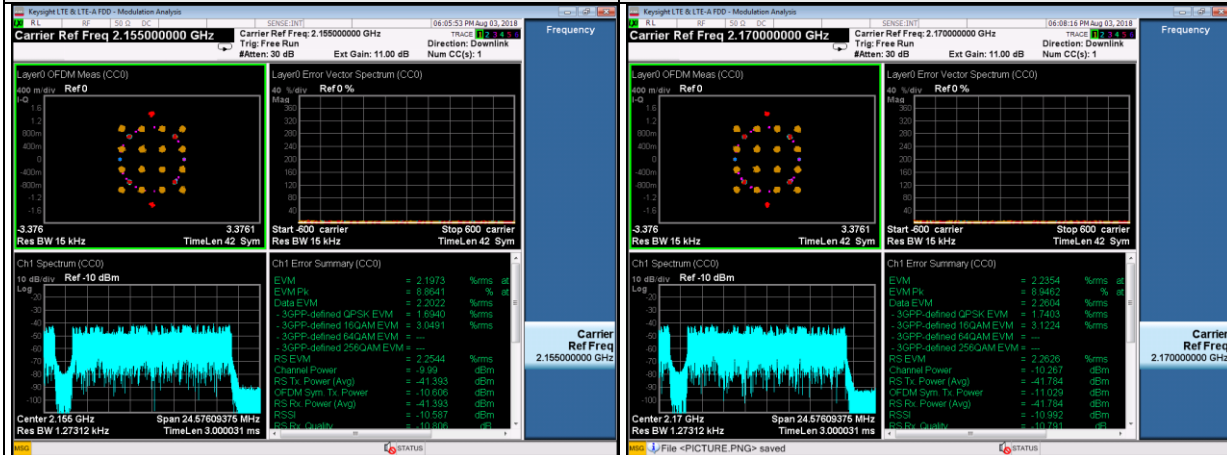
Keysight LTE & LTE-A FDD - Modulation Analysis

RL RF 50 Ω DC SENSE:INT 06:05:53 PM Aug 03, 2018

Carrier Ref Freq 2.155000000 GHz

Carrier Ref Freq: 2.155000000 GHz
Trig: Free Run
#Atten: 30 dB Ext Gain: 11.00 dB

TRACE 1 2 3 4 5 6
Direction: Downlink
Num CC(s): 1

Frequency

Layer0 OFDM Meas (CC0)
400 m/div Ref 0
I-Q
1.6 1.2 800m 400m 0 -400m -800m -1.2 -1.6
-3.376 3.3761
Res BW 15 kHz TimeLen 42 Sym

Layer0 Error Vector Spectrum (CC0)
40 %/div Ref 0 %
Mag
360 320 280 240 200 160 120 80 40
Start -600 carrier Stop 600 carrier
Res BW 15 kHz TimeLen 42 Sym

Ch1 Spectrum (CC0)
10 dB/div Ref -10 dBm
Log
-20 -30 -40 -50 -60 -70 -80 -90 -100
Center 2.155 GHz Span 24.57609375 MHz
Res BW 1.27312 kHz TimeLen 3.000031 ms

Ch1 Error Summary (CC0)

| | | | |
|---|---|---|---|
| EVM | = | 2.1973 | %rms at |
| EVM Pk | = | 8.8641 | % at |
| Data EVM | = | 2.2022 | %rms |
| - 3GPP-defined QPSK EVM | = | 1.6940 | %rms |
| - 3GPP-defined 16QAM EVM | = | 3.0491 | %rms |
| - 3GPP-defined 64QAM EVM | = | --- | |
| - 3GPP-defined 256QAM EVM | = | --- | |
| RS EVM | = | 2.2544 | %rms |
| Channel Power | = | -9.99 | dBm |
| RS Tx. Power (Avg) | = | -41.393 | dBm |
| OFDM Sym. Tx. Power | = | -10.606 | dBm |
| RS Rx. Power (Avg) | = | -41.393 | dBm |
| RSSI | = | -10.587 | dBm |
| RS Rx. Quality | = | -10.806 | dB |

Carrier Ref Freq
2.155000000 GHz

MSG STATUS

Keysight LTE & LTE-A FDD - Modulation Analysis

RL RF 50 Ω DC SENSE:INT 06:08:16 PM Aug 03, 2018

Carrier Ref Freq 2.170000000 GHz

Carrier Ref Freq: 2.170000000 GHz
Trig: Free Run
#Atten: 30 dB Ext Gain: 11.00 dB

TRACE 1 2 3 4 5 6
Direction: Downlink
Num CC(s): 1

Frequency

Layer0 OFDM Meas (CC0)
400 m/div Ref 0
I-Q
1.6 1.2 800m 400m 0 -400m -800m -1.2 -1.6
-3.376 3.3761
Res BW 15 kHz TimeLen 42 Sym

Layer0 Error Vector Spectrum (CC0)
40 %/div Ref 0 %
Mag
360 320 280 240 200 160 120 80 40
Start -600 carrier Stop 600 carrier
Res BW 15 kHz TimeLen 42 Sym

Ch1 Spectrum (CC0)
10 dB/div Ref -10 dBm
Log
-20 -30 -40 -50 -60 -70 -80 -90 -100
Center 2.17 GHz Span 24.57609375 MHz
Res BW 1.27312 kHz TimeLen 3.000031 ms

Ch1 Error Summary (CC0)

| | | | |
|---|---|---|---|
| EVM | = | 2.2354 | %rms at |
| EVM Pk | = | 8.9462 | % at |
| Data EVM | = | 2.2604 | %rms |
| - 3GPP-defined QPSK EVM | = | 1.7403 | %rms |
| - 3GPP-defined 16QAM EVM | = | 3.1224 | %rms |
| - 3GPP-defined 64QAM EVM | = | --- | |
| - 3GPP-defined 256QAM EVM | = | --- | |
| RS EVM | = | 2.2626 | %rms |
| Channel Power | = | -10.267 | dBm |
| RS Tx. Power (Avg) | = | -41.784 | dBm |
| OFDM Sym. Tx. Power | = | -11.029 | dBm |
| RS Rx. Power (Avg) | = | -41.784 | dBm |
| RSSI | = | -10.992 | dBm |
| RS Rx. Quality | = | -10.791 | dB |

Carrier Ref Freq
2.170000000 GHz

MSG File <PICTURE.PNG> saved STATUS